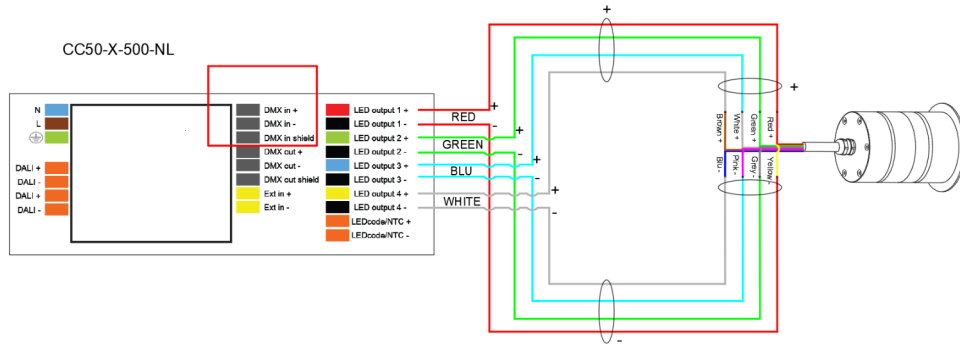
CC50-X-500-NL

N
L
DALI +
DALI -
DALI +
DALI -

DMX in +
DMX in -
DMX in shield
DMX out +
DMX out -
DMX out shield
Ext in +
Ext in -

LED output 1 +
LED output 1 -
LED output 2 +
LED output 2 -
LED output 3 +
LED output 3 -
LED output 4 +
LED output 4 -
LEDcode/NTC +
LEDcode/NTC -

RED
GREEN
BLU
WHITE

+
-
+
-
+
-
+
-

+
-
+

Brown +
White +
Green +
Red +
Blu -
Pink -
Grey -
Yellow -